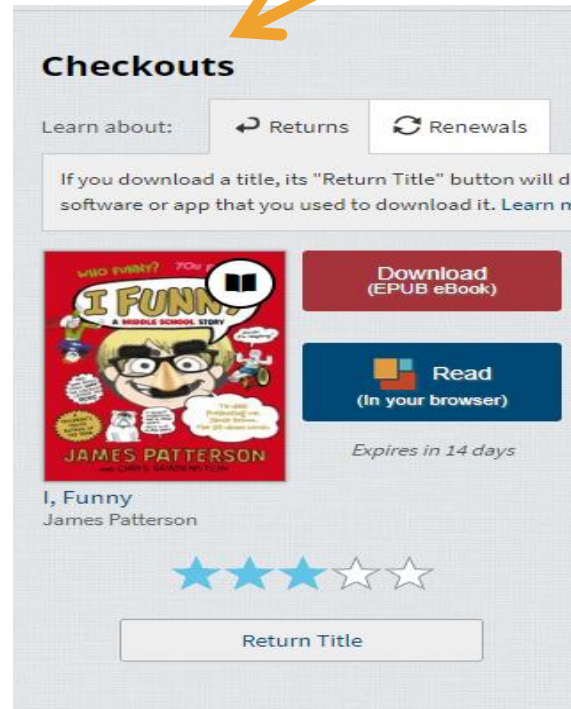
Checkouts

Learn about: Returns Renewals

If you download a title, its "Return Title" button will d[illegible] software or app that you used to download it. Learn m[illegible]

WHO FUNNY? YOU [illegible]

I FUNNY

A MIDDLE SCHOOL STORY

JAMES PATTERSON

AND CHRIS GRABENSTEIN

Download
(EPUB eBook)

Read
(In your browser)

Expires in 14 days

I, Funny
James Patterson

Return Title